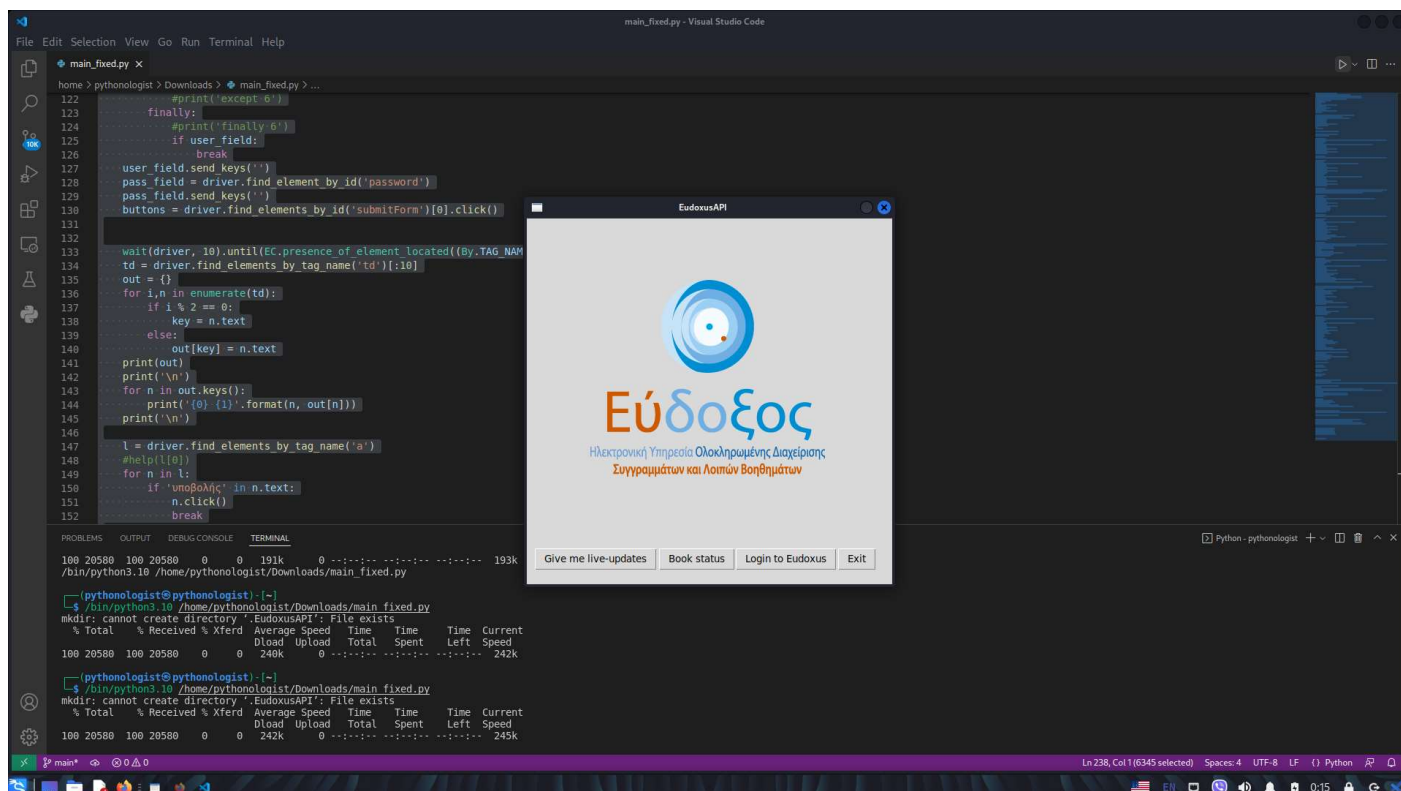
main_fixed.py - Visual Studio Code

File Edit Selection View Go Run Terminal Help

main_fixed.py ×

home > pythonologist > Downloads > main_fixed.py > ...

122 #print('except 6')
123 finally:
124 #print('finally 6')
125 if user_field:
126 break
127 user_field.send_keys('')
128 pass_field = driver.find_element_by_id('password')
129 pass_field.send_keys('')
130 buttons = driver.find_elements_by_id('submitForm')[0].click()
131
132
133 wait(driver, 10).until(EC.presence_of_element_located((By.TAG_NAM
134 td = driver.find_elements_by_tag_name('td')[:10]
135 out = {}
136 for i,n in enumerate(td):
137 if i % 2 == 0:
138 key = n.text
139 else:
140 out[key] = n.text
141 print(out)
142 print('\n')
143 for n in out.keys():
144 print('{0} {1}'.format(n, out[n]))
145 print('\n')
146
147 l = driver.find_elements_by_tag_name('a')
148 #help(l[0])
149 for n in l:
150 if 'υποβολής' in n.text:
151 n.click()
152 break

EudoxusAPI

Εύδοξος
Ηλεκτρονική Υπηρεσία Ολοκληρωμένης Διαχείρισης
Συγγραμμάτων και Λοιπών Βοηθημάτων

Give me live-updates | Book status | Login to Eudoxus | Exit

PROBLEMS OUTPUT DEBUG CONSOLE TERMINAL

Python - pythonologist

100 20580 100 20580 0 0 191k 0 --:--:-- --:--:-- --:--:-- 193k
/bin/python3.10 /home/pythonologist/Downloads/main_fixed.py

(pythonologist㉿pythonologist)-[~]
$ /bin/python3.10 /home/pythonologist/Downloads/main_fixed.py
mkdir: cannot create directory '.EudoxusAPI': File exists
% Total % Received % Xferd Average Speed Time Time Time Current
Dload Upload Total Spent Left Speed
100 20580 100 20580 0 0 240k 0 --:--:-- --:--:-- --:--:-- 242k

(pythonologist㉿pythonologist)-[~]
$ /bin/python3.10 /home/pythonologist/Downloads/main_fixed.py
mkdir: cannot create directory '.EudoxusAPI': File exists
% Total % Received % Xferd Average Speed Time Time Time Current
Dload Upload Total Spent Left Speed
100 20580 100 20580 0 0 242k 0 --:--:-- --:--:-- --:--:-- 245k

main* ⊗0 ⚠0

Ln 238, Col 1 (6345 selected) Spaces: 4 UTF-8 LF {} Python

EN 0:15